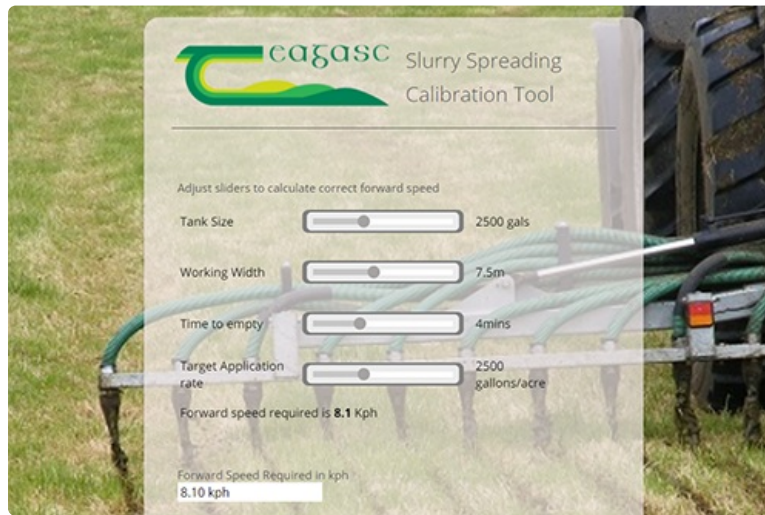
Teagasc Slurry Spreading Calibration Tool

Adjust sliders to calculate correct forward speed

Tank Size 2500 gals

Working Width 7.5m

Time to empty 4mins

Target Application rate 2500 gallons/acre

Forward speed required is **8.1** Kph

Forward Speed Required in kph
8.10 kph